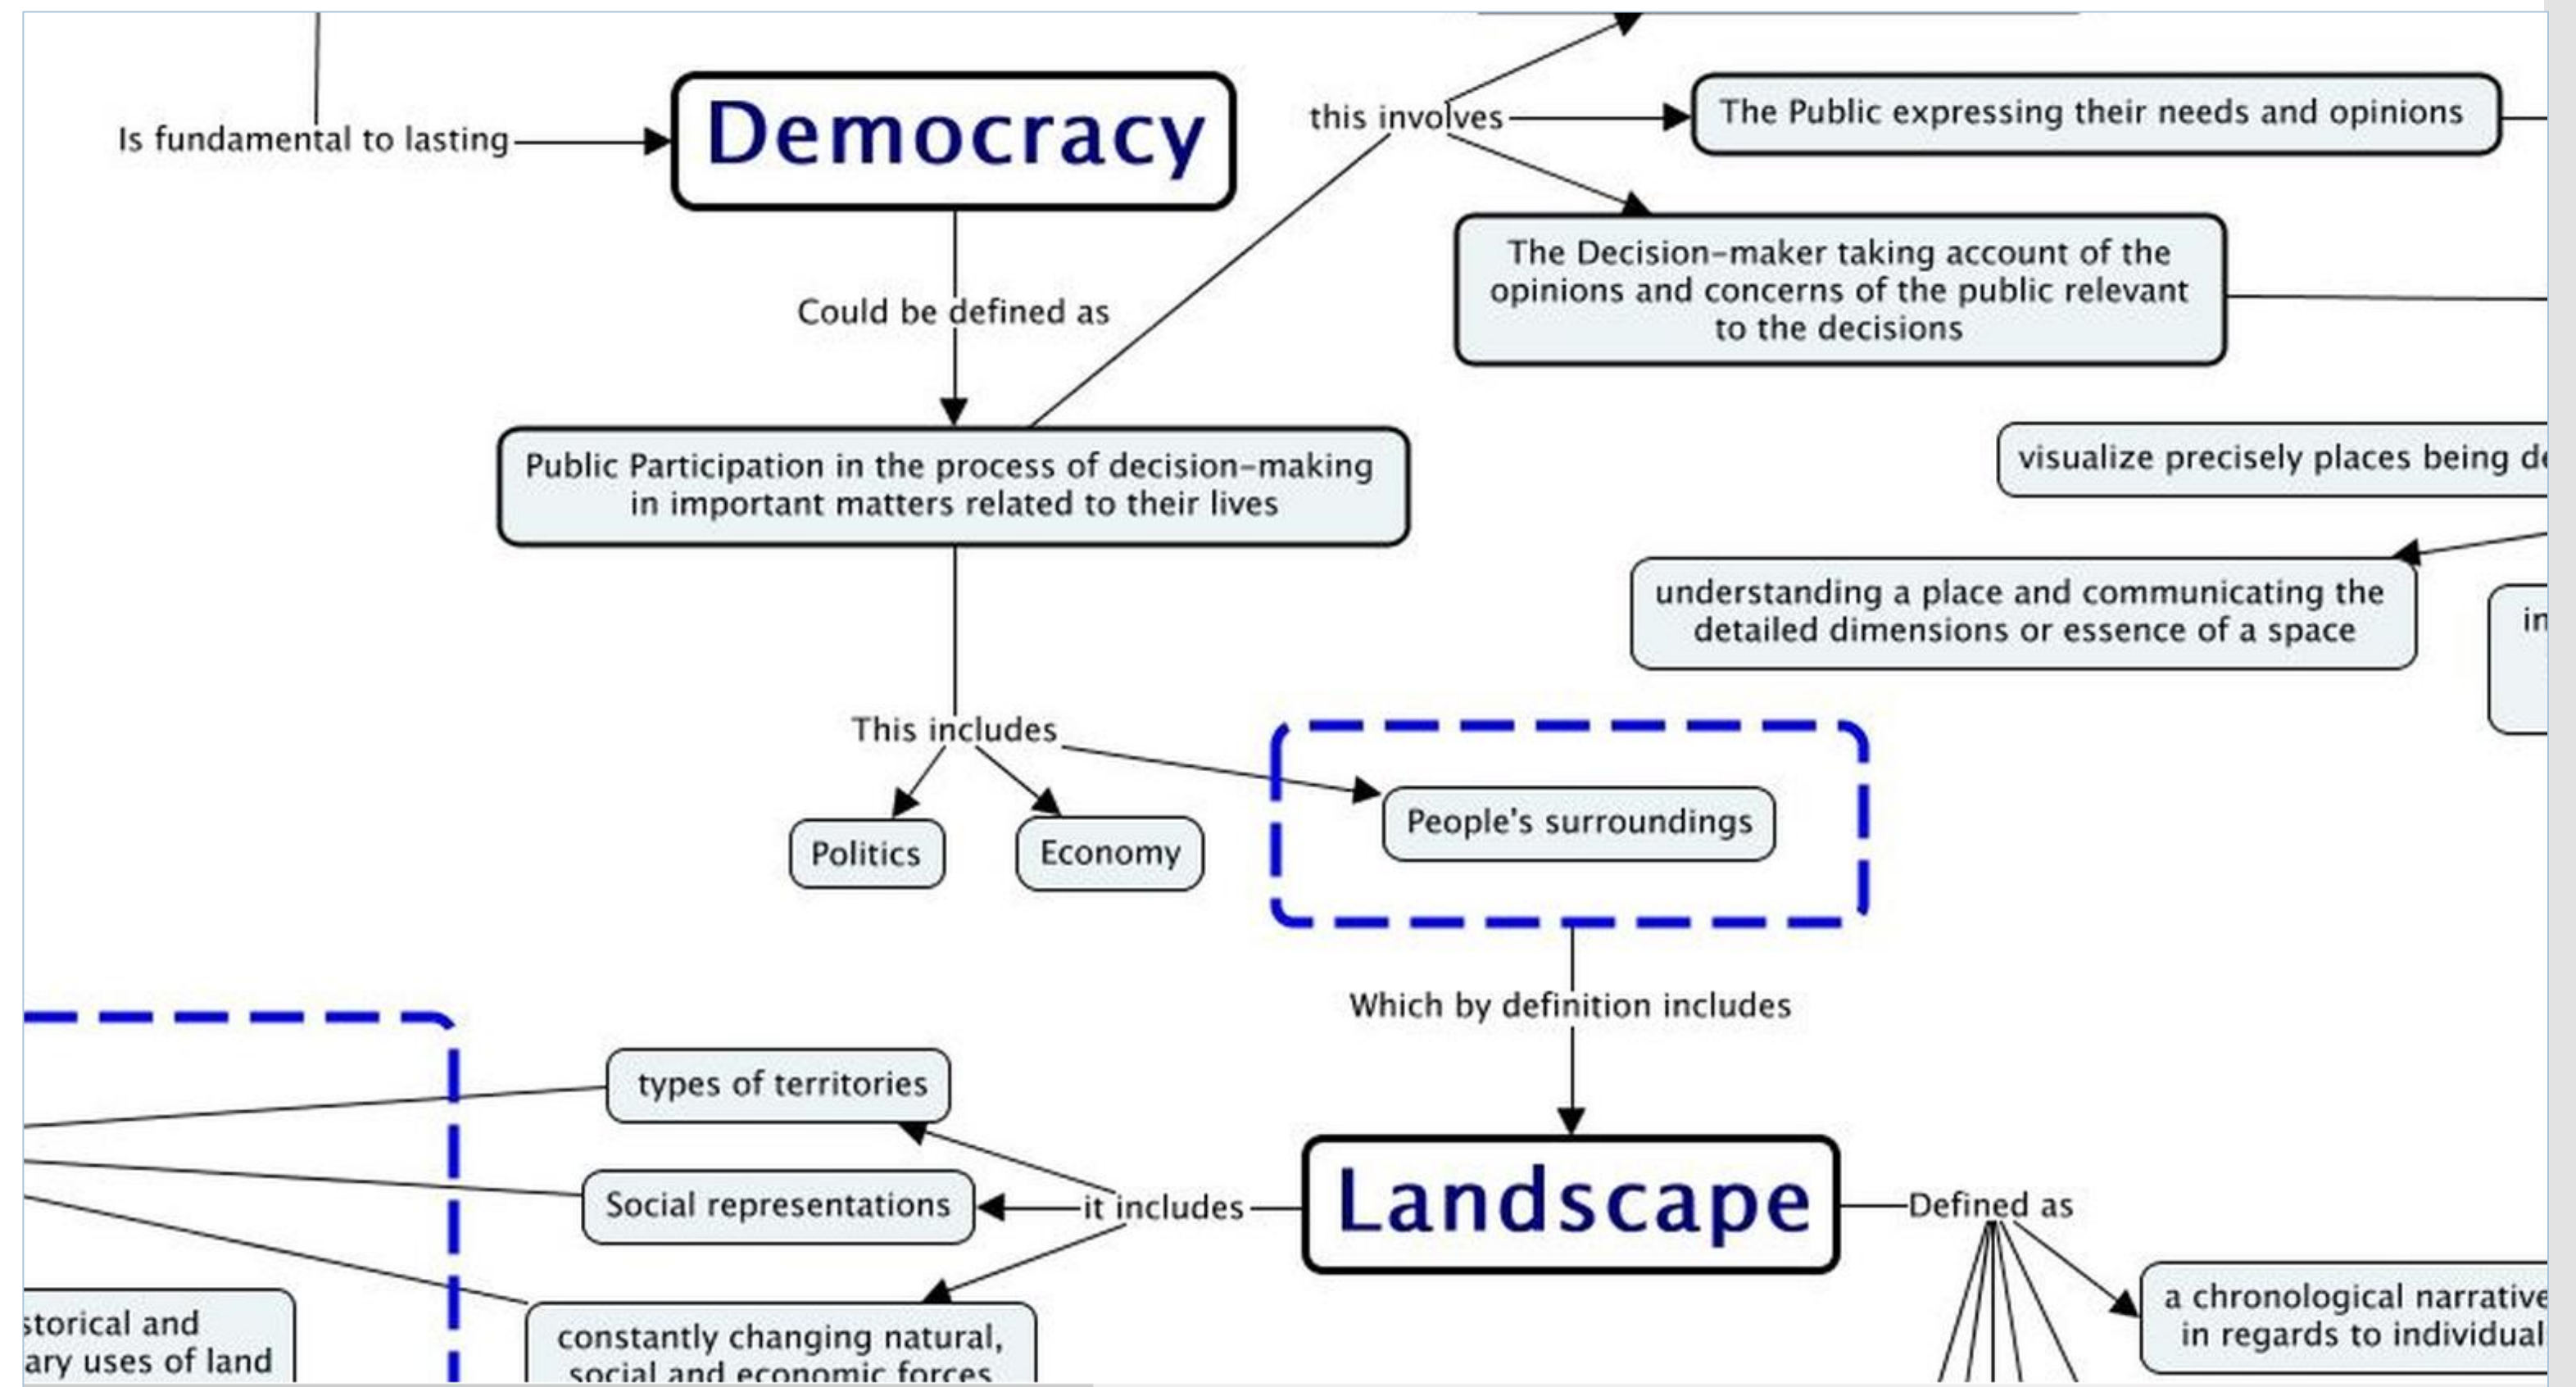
Is fundamental to lasting

Democracy

this involves

The Public expressing their needs and opinions

The Decision-maker taking account of the opinions and concerns of the public relevant to the decisions

Could be defined as

Public Participation in the process of decision-making in important matters related to their lives

visualize precisely places being d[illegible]

understanding a place and communicating the detailed dimensions or essence of a space

in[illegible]

This includes

Politics

Economy

People's surroundings

Which by definition includes

types of territories

Social representations

it includes

Landscape

Defined as

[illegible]storical and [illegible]ary uses of land

constantly changing natural, social and economic forces

a chronological narrative in regards to individual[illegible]